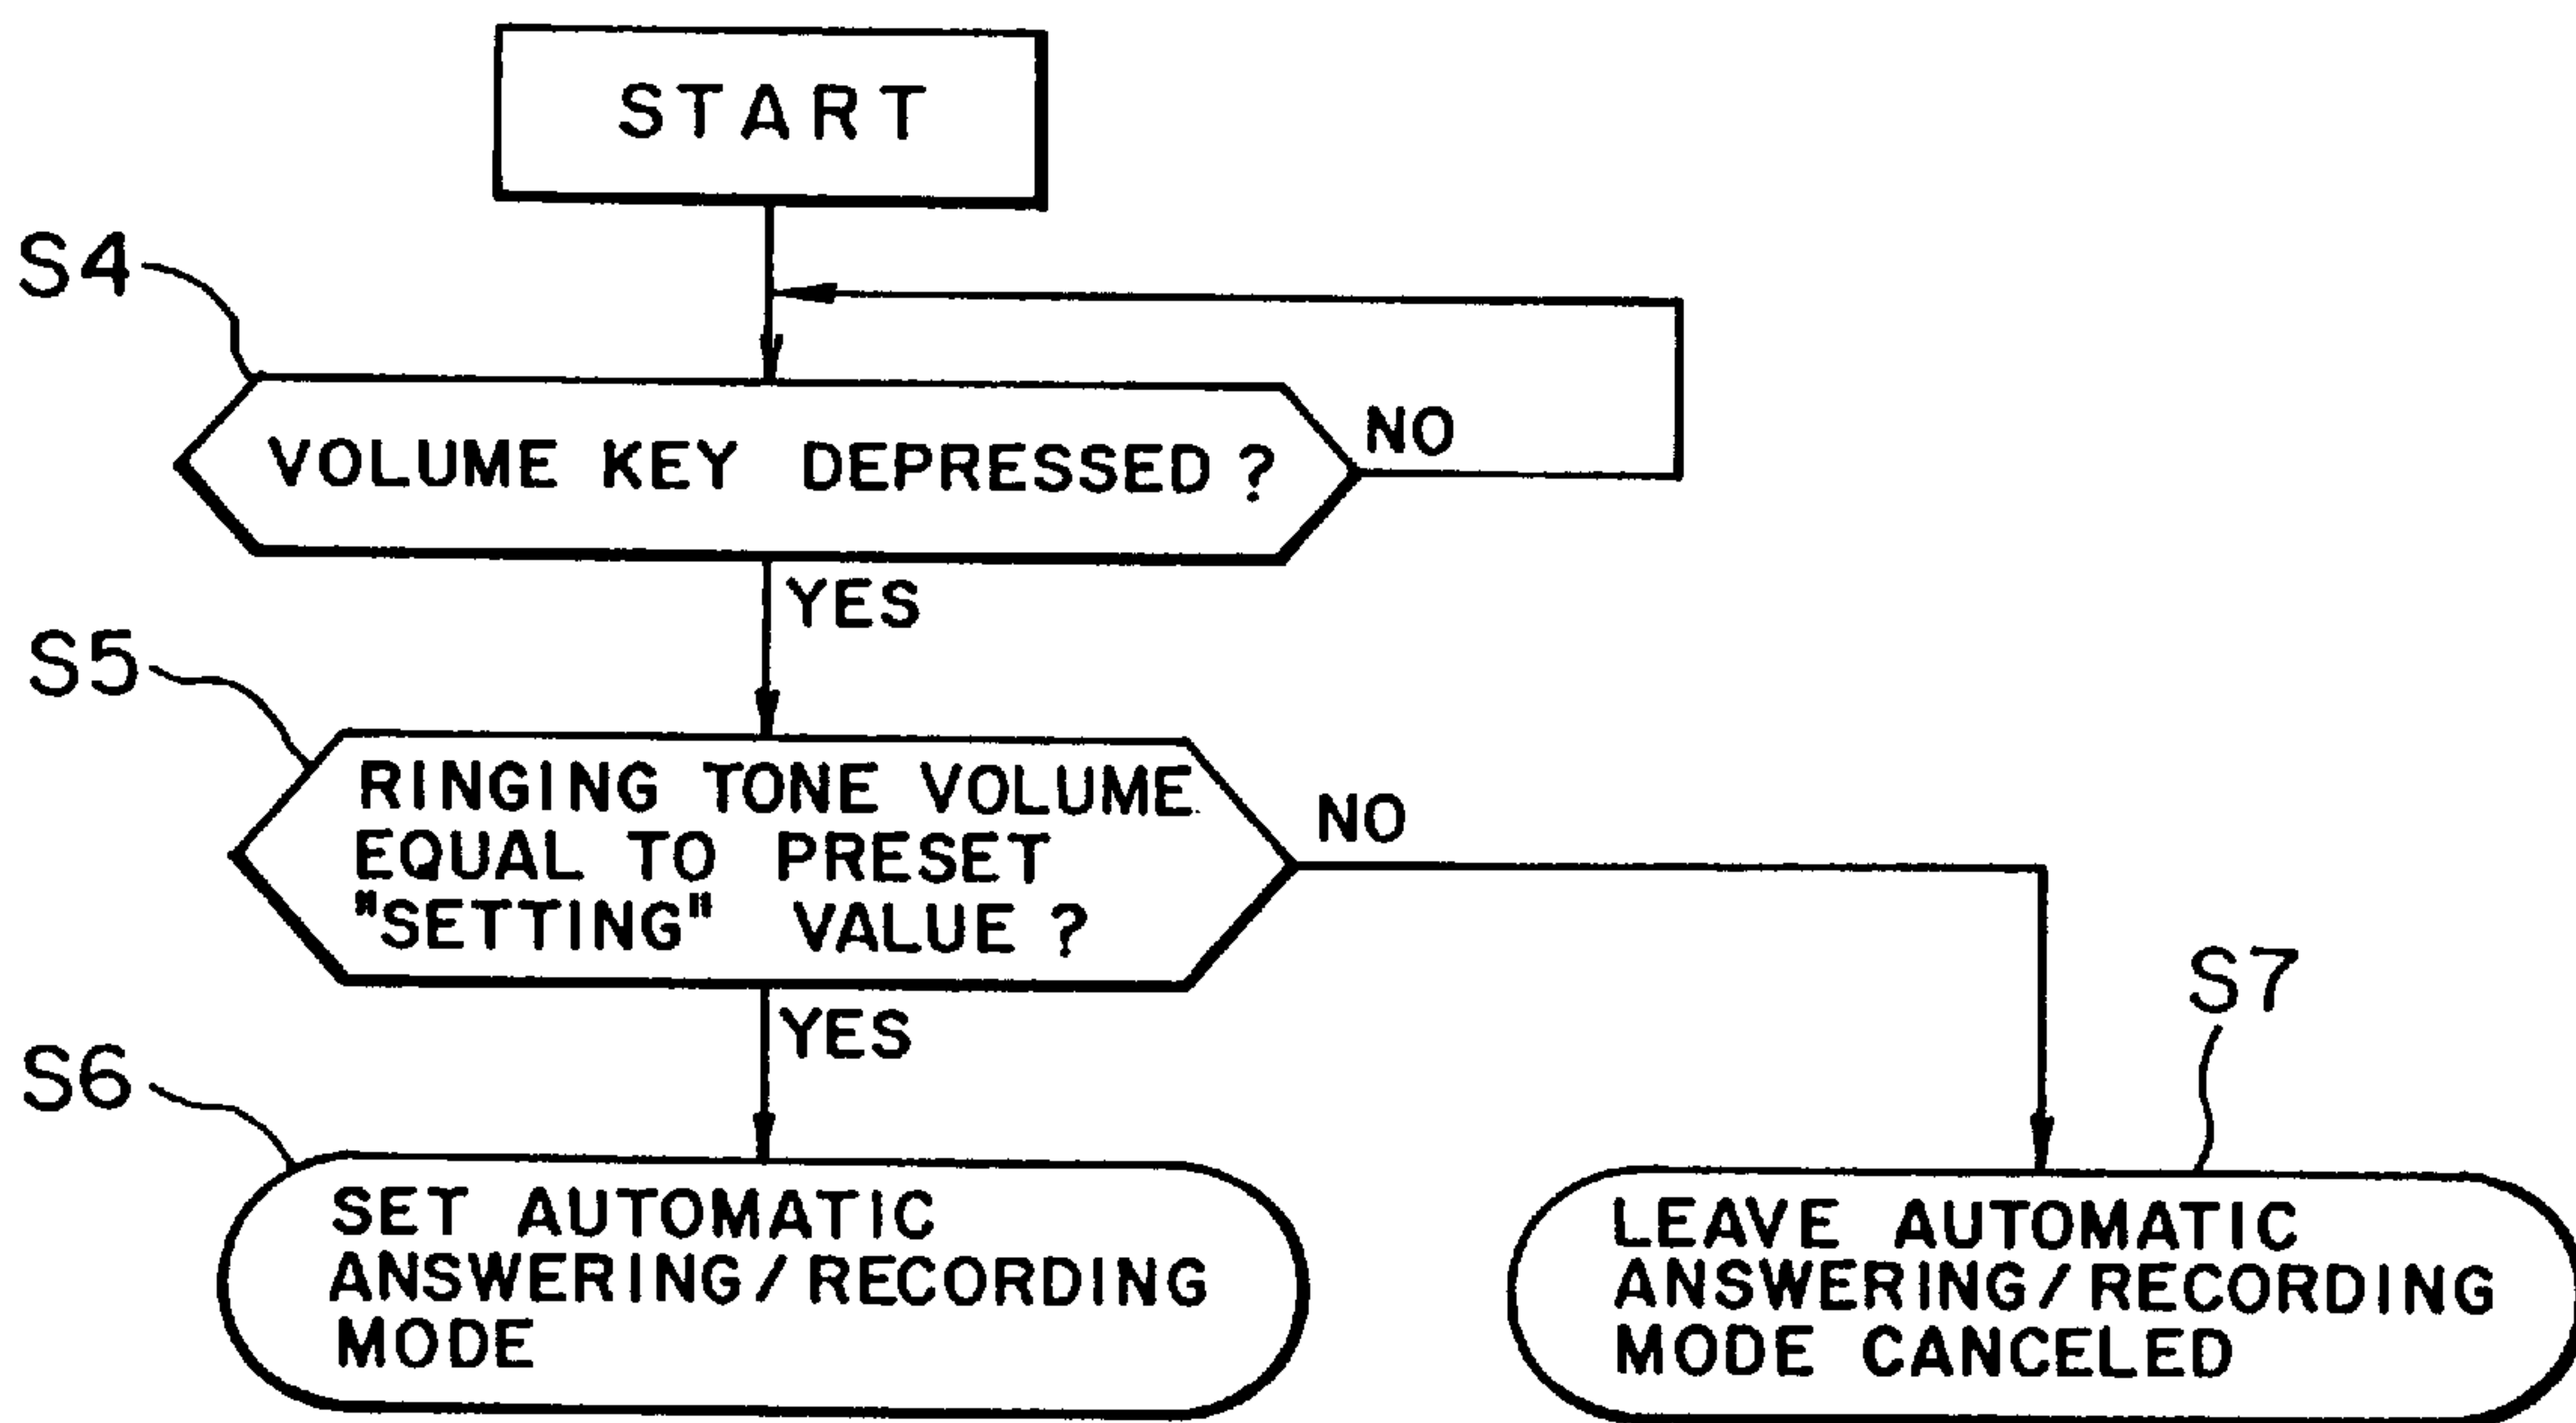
START

S4

VOLUME KEY DEPRESSED ?

NO

YES

S5

RINGING TONE VOLUME EQUAL TO PRESET "SETTING" VALUE ?

NO

YES

S6

S7

SET AUTOMATIC ANSWERING/RECORDING MODE

LEAVE AUTOMATIC ANSWERING/RECORDING MODE CANCELED